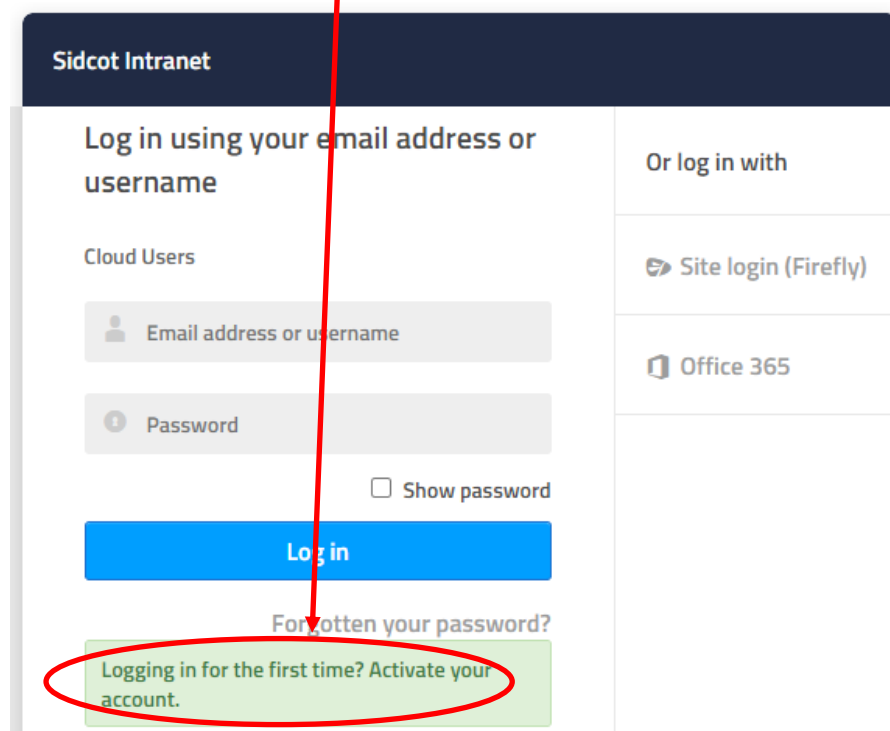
Sidcot Intranet

Log in using your email address or username

Cloud Users

Email address or username

Password

Show password

Log in

Forgotten your password?

Logging in for the first time? Activate your account.

Or log in with

Site login (Firefly)

Office 365